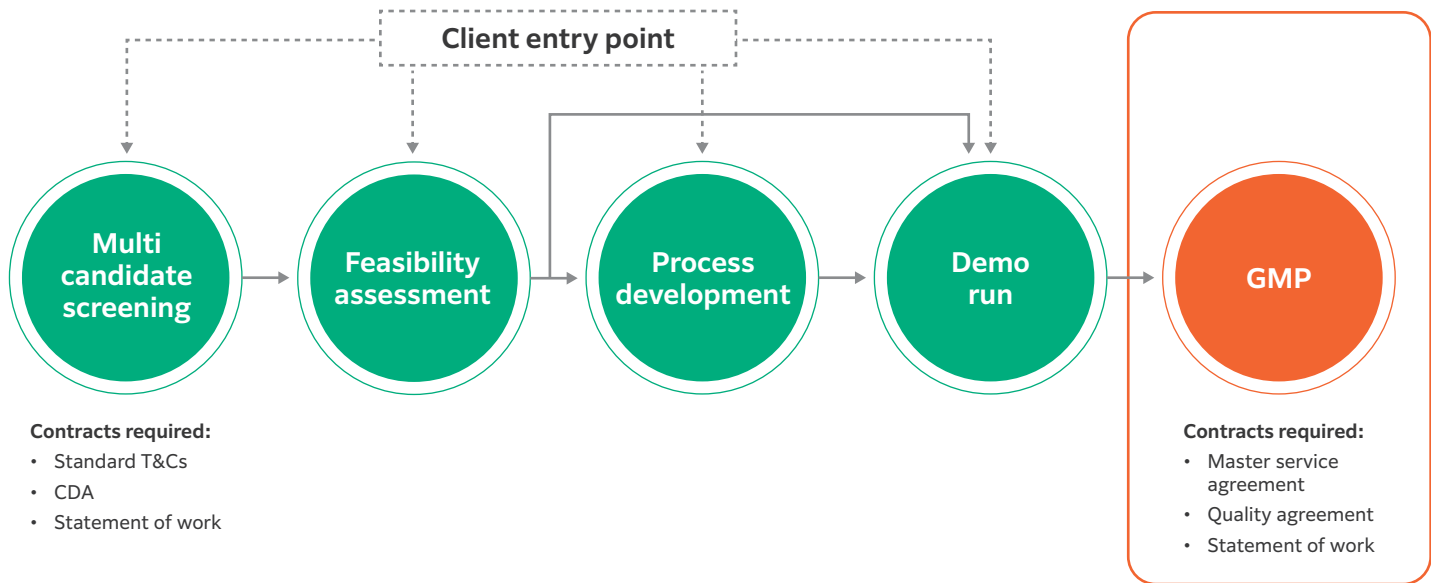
Client entry point

Multi candidate screening

Feasibility assessment

Process development

Demo run

GMP

Contracts required:
- Standard T&Cs
- CDA
- Statement of work

Contracts required:
- Master service agreement
- Quality agreement
- Statement of work